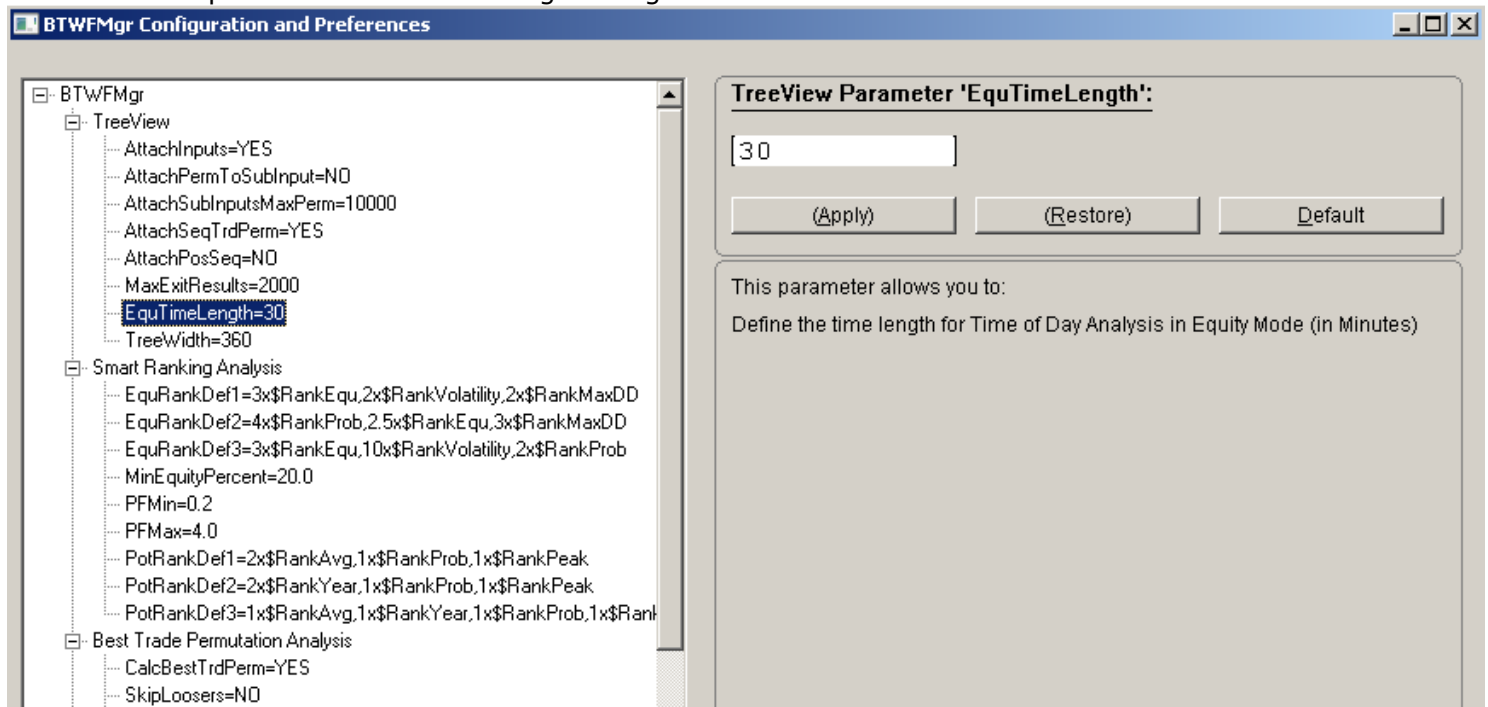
BTWFMgr Configuration and Preferences

BTWFMgr
TreeView
AttachInputs=YES
AttachPermToSubInput=NO
AttachSubInputsMaxPerm=10000
AttachSeqTrdPerm=YES
AttachPosSeq=NO
MaxExitResults=2000
EquTimeLength=30
TreeWidth=360
Smart Ranking Analysis
EquRankDef1=3x$RankEqu,2x$RankVolatility,2x$RankMaxDD
EquRankDef2=4x$RankProb,2.5x$RankEqu,3x$RankMaxDD
EquRankDef3=3x$RankEqu,10x$RankVolatility,2x$RankProb
MinEquityPercent=20.0
PFMin=0.2
PFMax=4.0
PotRankDef1=2x$RankAvg,1x$RankProb,1x$RankPeak
PotRankDef2=2x$RankYear,1x$RankProb,1x$RankPeak
PotRankDef3=1x$RankAvg,1x$RankYear,1x$RankProb,1x$Rank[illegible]
Best Trade Permutation Analysis
CalcBestTrdPerm=YES
SkipLoosers=NO

TreeView Parameter 'EquTimeLength':

30

(Apply)
(Restore)
Default

This parameter allows you to:

Define the time length for Time of Day Analysis in Equity Mode (in Minutes)